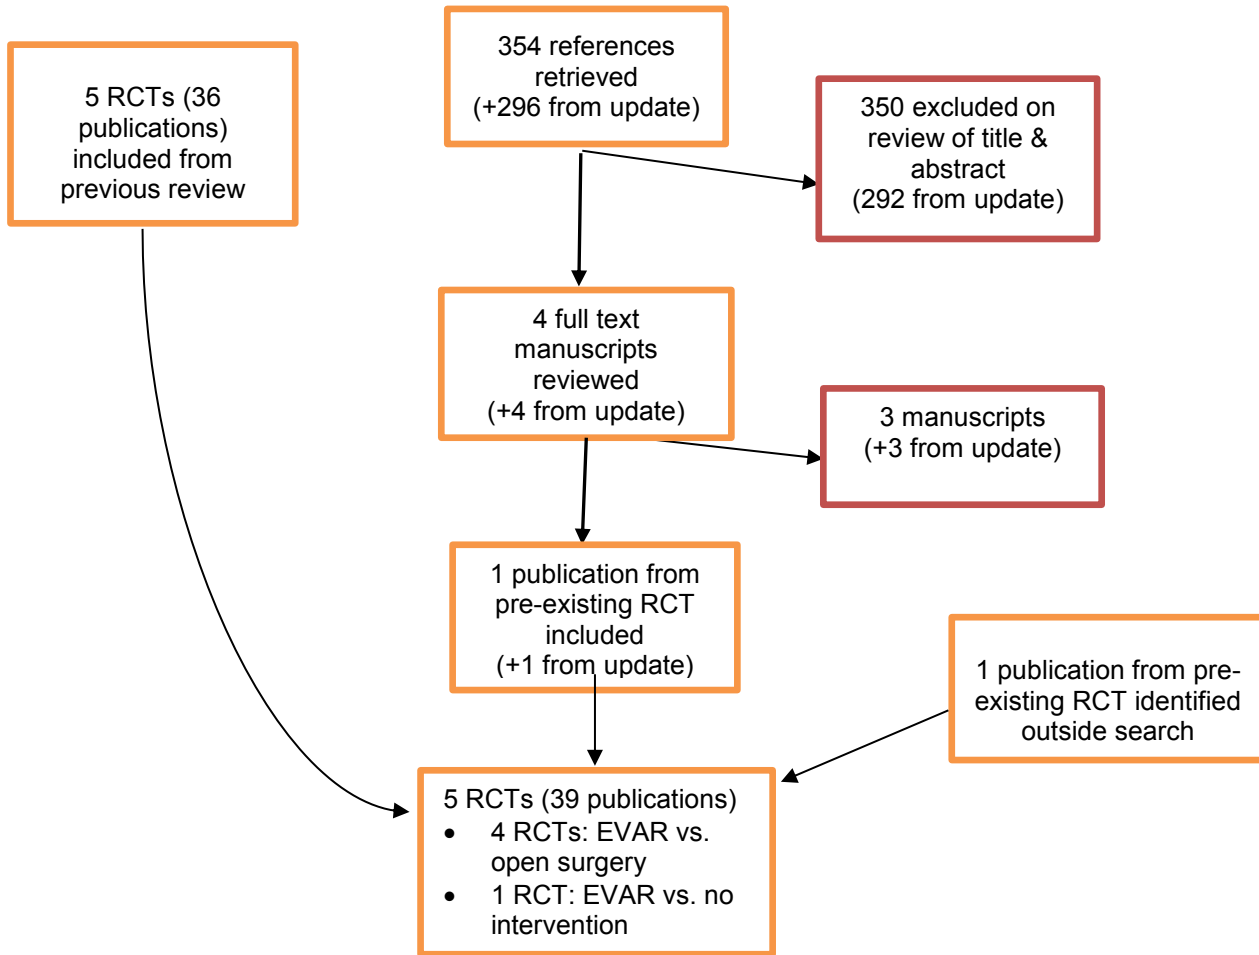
5 RCTs (36 publications) included from previous review

354 references retrieved (+296 from update)

350 excluded on review of title & abstract (292 from update)

4 full text manuscripts reviewed (+4 from update)

3 manuscripts (+3 from update)

1 publication from pre-existing RCT included (+1 from update)

1 publication from pre-existing RCT identified outside search

5 RCTs (39 publications)
- 4 RCTs: EVAR vs. open surgery
- 1 RCT: EVAR vs. no intervention